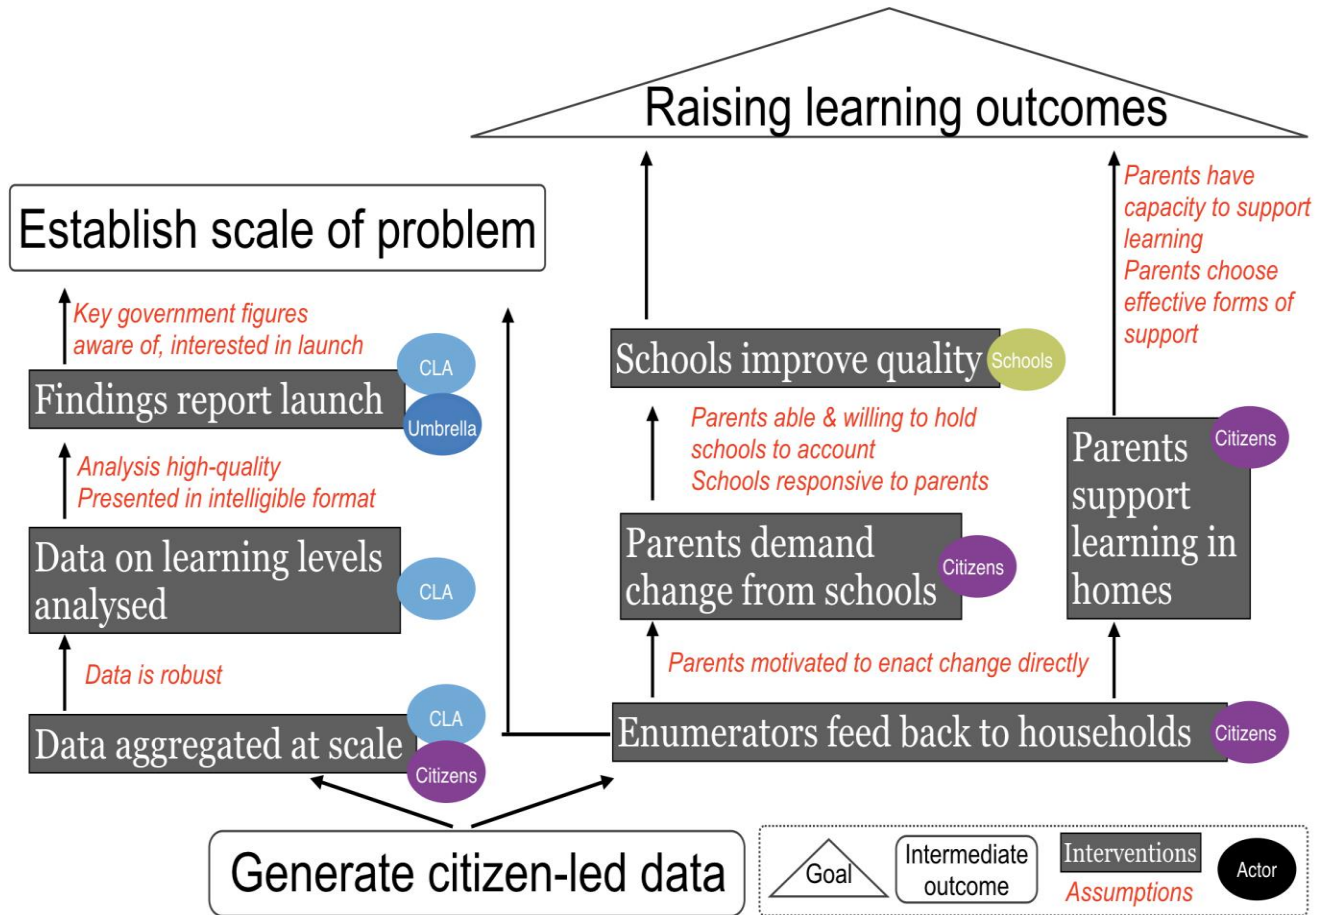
Raising learning outcomes

Establish scale of problem

Key government figures aware of, interested in launch

Findings report launch

CLA

Umbrella

Analysis high-quality
Presented in intelligible format

Data on learning levels analysed

CLA

Data is robust

Data aggregated at scale

CLA

Citizens

Schools improve quality

Schools

Parents able & willing to hold schools to account
Schools responsive to parents

Parents demand change from schools

Citizens

Parents have capacity to support learning
Parents choose effective forms of support

Parents support learning in homes

Citizens

Parents motivated to enact change directly

Enumerators feed back to households

Citizens

Generate citizen-led data

Goal

Intermediate outcome

Interventions

Assumptions

Actor